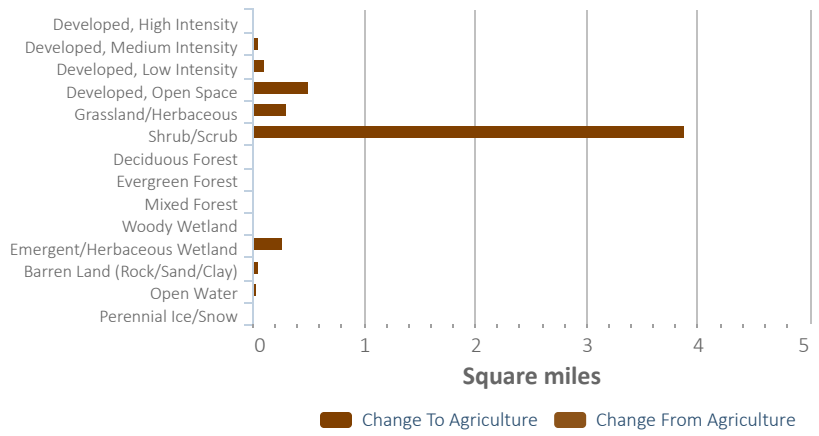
Developed, High Intensity
Developed, Medium Intensity
Developed, Low Intensity
Developed, Open Space
Grassland/Herbaceous
Shrub/Scrub
Deciduous Forest
Evergreen Forest
Mixed Forest
Woody Wetland
Emergent/Herbaceous Wetland
Barren Land (Rock/Sand/Clay)
Open Water
Perennial Ice/Snow

0 1 2 3 4 5

Square miles

Change To Agriculture
Change From Agriculture